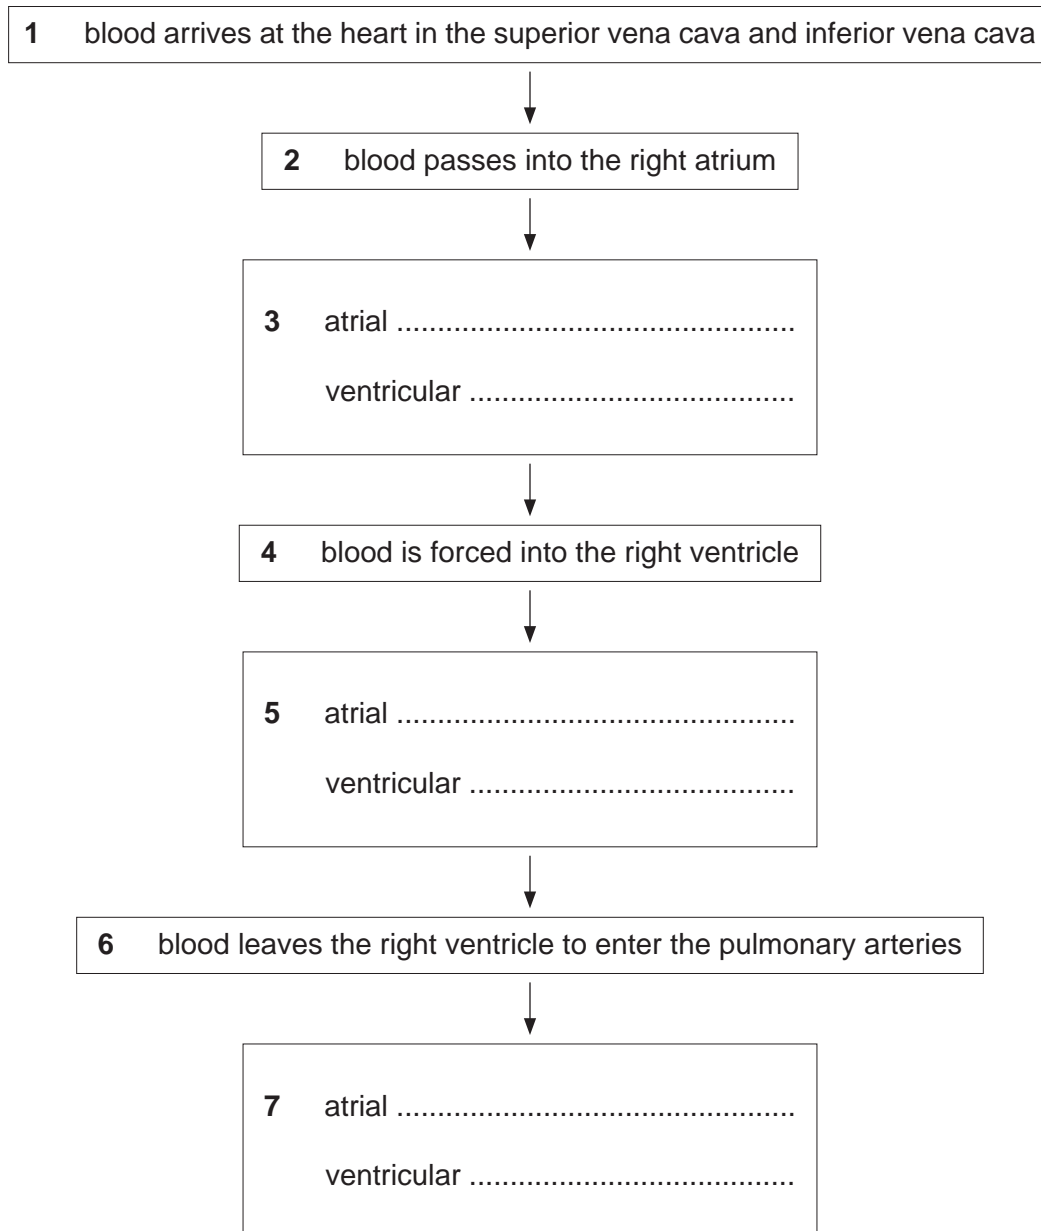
**1** blood arrives at the heart in the superior vena cava and inferior vena cava

**2** blood passes into the right atrium

**3** atrial ..............................................

ventricular ......................................

**4** blood is forced into the right ventricle

**5** atrial ..............................................

ventricular ......................................

**6** blood leaves the right ventricle to enter the pulmonary arteries

**7** atrial ..............................................

ventricular ......................................